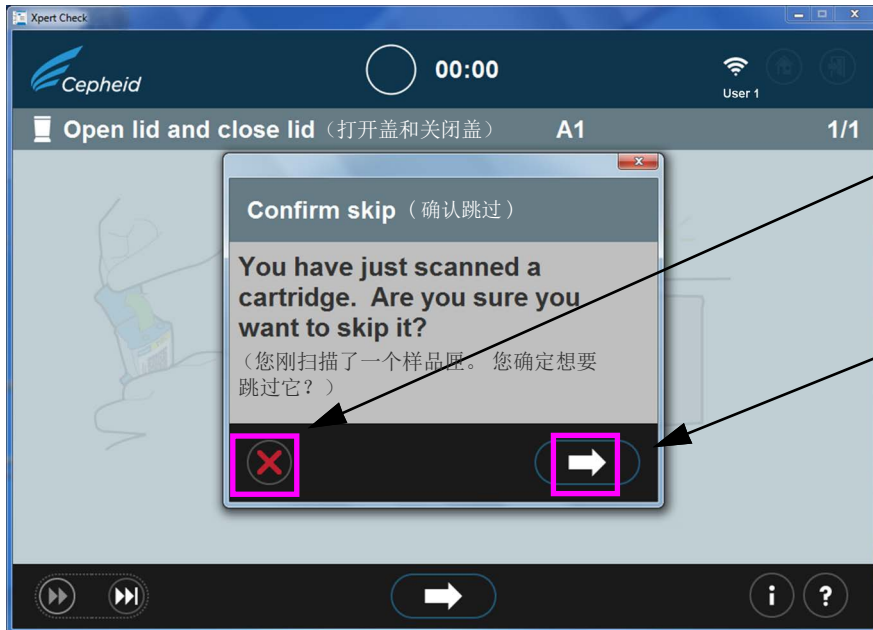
Xpert Check

Cepheid

00:00

User 1

Open lid and close lid（打开盖和关闭盖） A1 1/1

Confirm skip（确认跳过）

You have just scanned a cartridge. Are you sure you want to skip it?
（您刚扫描了一个样品匣。 您确定想要跳过它？）